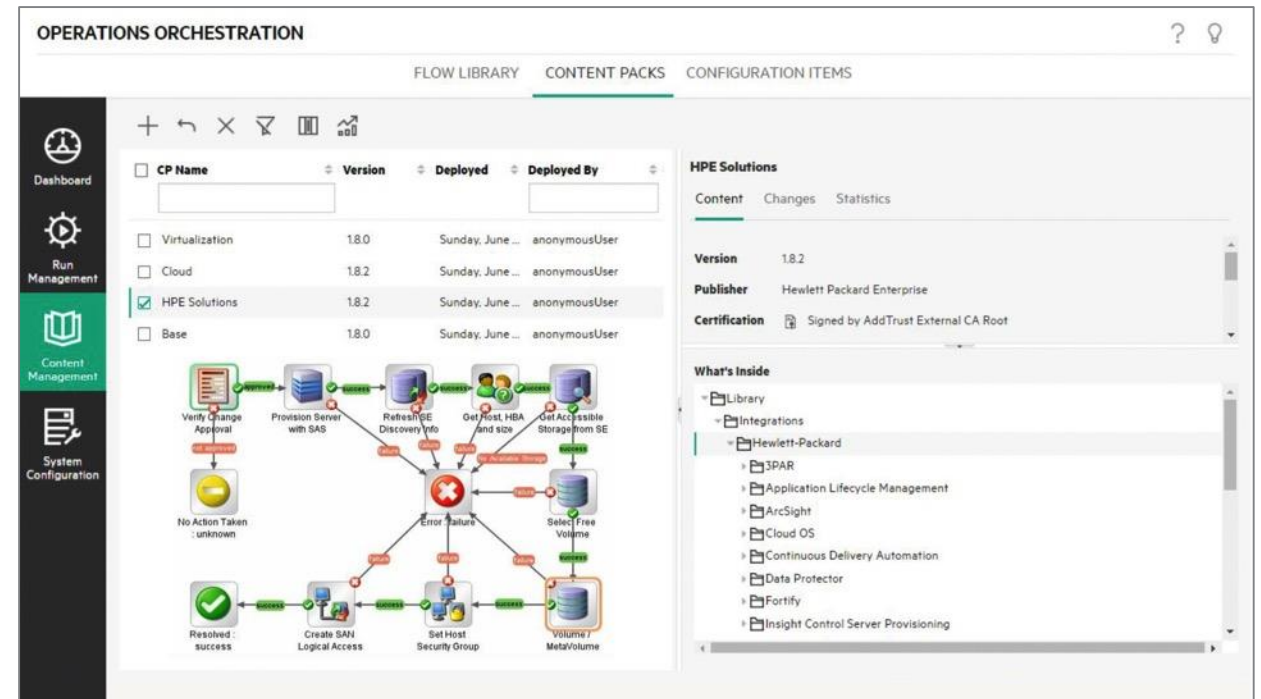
OPERATIONS ORCHESTRATION

FLOW LIBRARY CONTENT PACKS CONFIGURATION ITEMS

Dashboard

Run Management

Content Management

System Configuration

| CP Name | Version | Deployed | Deployed By |
|---|---|---|---|
| Virtualization | 1.8.0 | Sunday, June ... | anonymousUser |
| Cloud | 1.8.2 | Sunday, June ... | anonymousUser |
| HPE Solutions | 1.8.2 | Sunday, June ... | anonymousUser |
| Base | 1.8.0 | Sunday, June ... | anonymousUser |

Verify Change Approval
approved
Provision Server with SAS
success
Refresh SE Discovery Info
success
Get Host, HBA and size
success
Get Accessible Storage from SE
not approved
failure
failure
failure
No Available Storage
success
No Action Taken : unknown
Error : failure
failure
Select Free Volume
failure
failure
failure
success
Resolved : success
success
Create SAN Logical Access
success
Set Host Security Group
success
Volume / MetaVolume

HPE Solutions

Content Changes Statistics

Version 1.8.2
Publisher Hewlett Packard Enterprise
Certification Signed by AddTrust External CA Root

What's Inside

Library
Integrations
Hewlett-Packard
3PAR
Application Lifecycle Management
ArcSight
Cloud OS
Continuous Delivery Automation
Data Protector
Fortify
Insight Control Server Provisioning